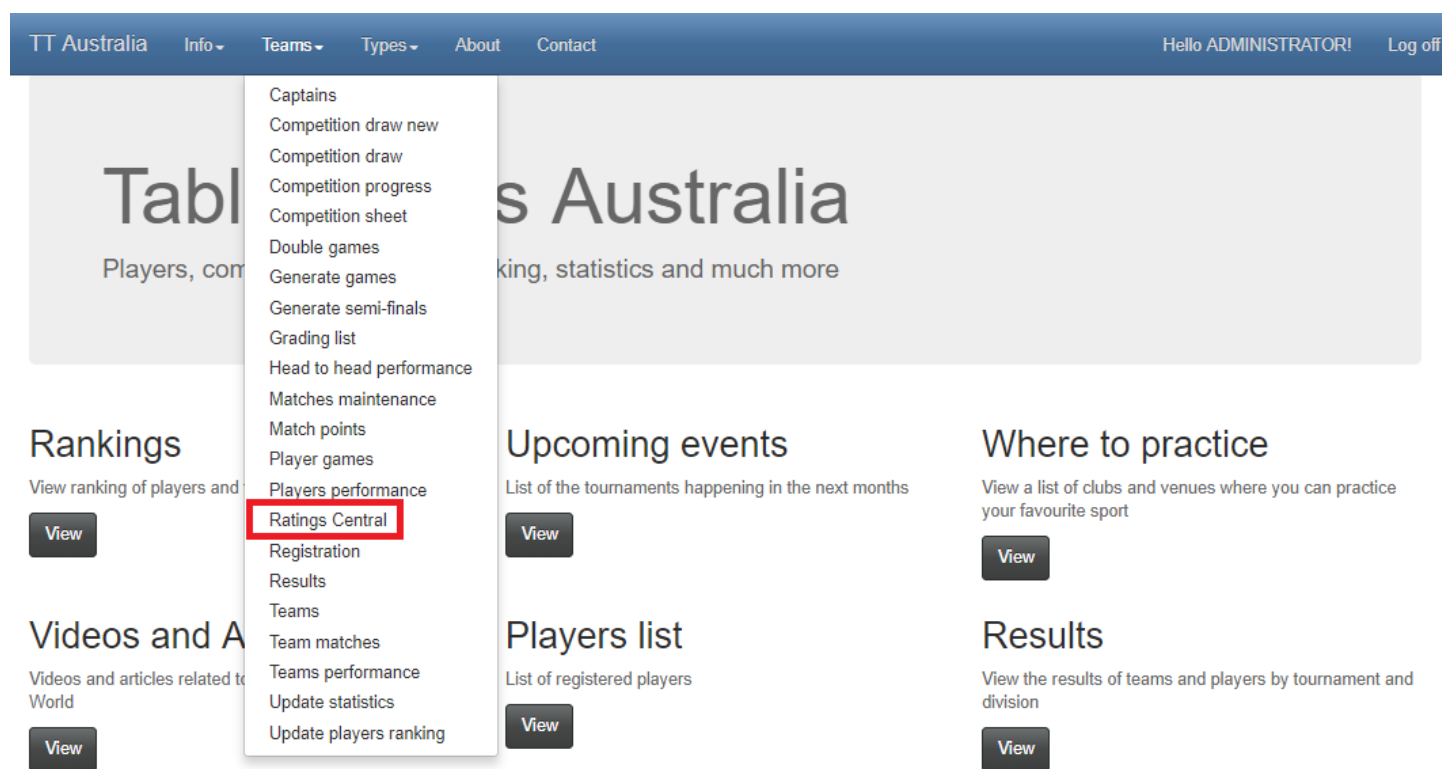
TT Australia Info▾ Teams▾ Types▾ About Contact Hello ADMINISTRATOR! Log off

Captains
Competition draw new
Competition draw
Competition progress
Competition sheet
Double games
Generate games
Generate semi-finals
Grading list
Head to head performance
Matches maintenance
Match points
Player games
Players performance
Ratings Central
Registration
Results
Teams
Team matches
Teams performance
Update statistics
Update players ranking

Tabl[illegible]s Australia

Players, com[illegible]king, statistics and much more

Rankings

View ranking of players and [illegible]

View

Upcoming events

List of the tournaments happening in the next months

View

Where to practice

View a list of clubs and venues where you can practice your favourite sport

View

Videos and A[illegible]

Videos and articles related to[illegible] World

View

Players list

List of registered players

View

Results

View the results of teams and players by tournament and division

View